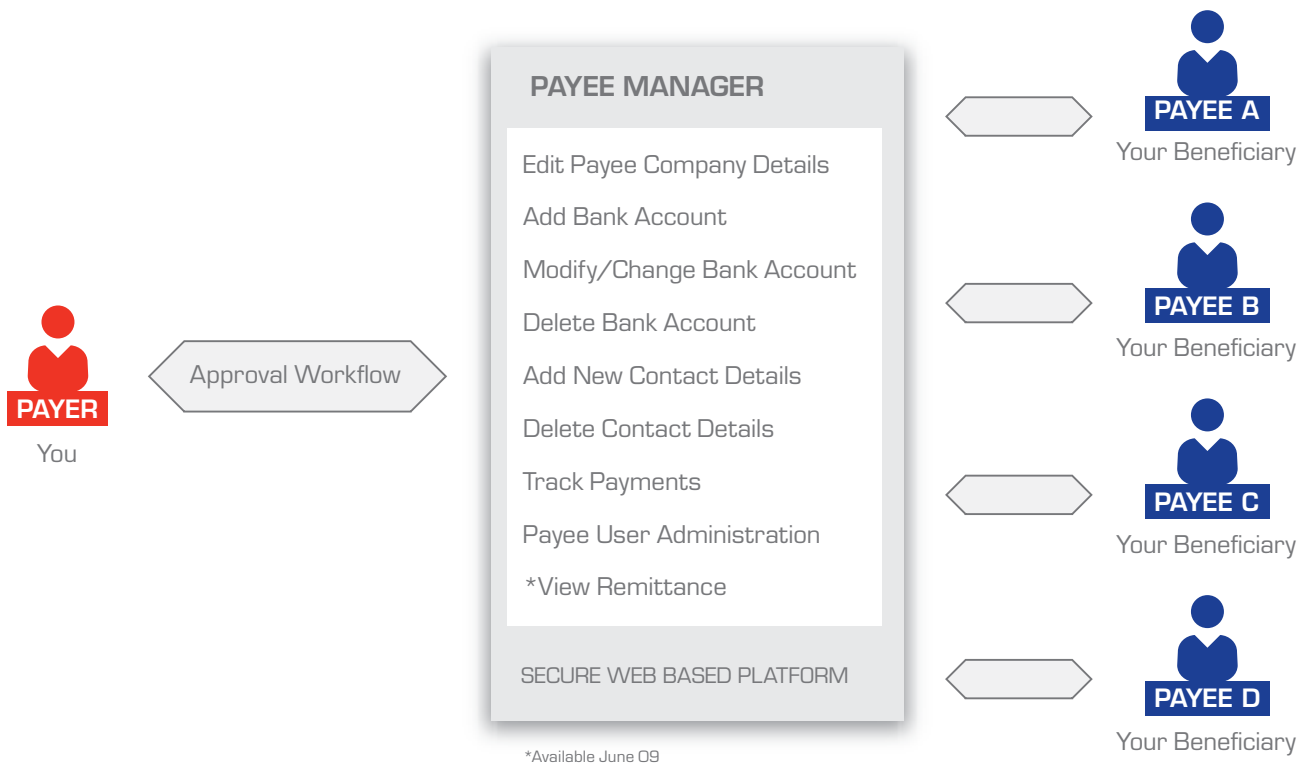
PAYER
You

Approval Workflow

PAYEE MANAGER

Edit Payee Company Details

Add Bank Account

Modify/Change Bank Account

Delete Bank Account

Add New Contact Details

Delete Contact Details

Track Payments

Payee User Administration

*View Remittance

SECURE WEB BASED PLATFORM

*Available June 09

PAYEE A
Your Beneficiary

PAYEE B
Your Beneficiary

PAYEE C
Your Beneficiary

PAYEE D
Your Beneficiary